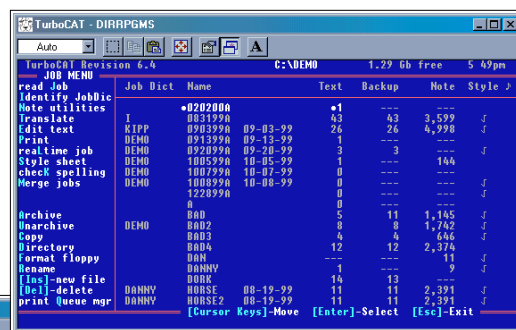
TurboCAT - DIRRPGMS

Auto

A

TurboCAT Revision 6.4 C:\DEMO 1.29 Gb free 5 49pm

JOB MENU

read Job
Identify JobDic
Note utilities
Translate
Edit text
Print
realtime job
Style sheet
checK spelling
Merge jobs

Archive
Unarchive
Copy
Directory
Format floppy
Rename
[Ins]-new file
[Del]-delete
print Queue mgr

| Job Dict | Name | | Text | Backup | Note | Style |
|---|---|---|---|---|---|---|
| | •020200A | | •1 | --- | --- | |
| I | 083199A | | 43 | 43 | 3,599 | √ |
| KIPP | 090399A | 09-03-99 | 26 | 26 | 4,998 | √ |
| DEMO | 091399A | 09-13-99 | 1 | --- | --- | |
| DEMO | 092099A | 09-20-99 | 3 | 3 | --- | √ |
| DEMO | 100599A | 10-05-99 | 1 | --- | 144 | |
| DEMO | 100799A | 10-07-99 | 0 | --- | --- | |
| DEMO | 100899A | 10-08-99 | 0 | --- | --- | √ |
| | 122899A | | 0 | --- | --- | √ |
| | A | | 0 | --- | --- | |
| | BAD | | 5 | 11 | 1,145 | √ |
| DEMO | BAD2 | | 8 | 8 | 1,742 | √ |
| | BAD3 | | 4 | 4 | 646 | √ |
| | BAD4 | | 12 | 12 | 2,374 | |
| | DAN | | --- | --- | 11 | √ |
| | DANNY | | 1 | --- | 9 | √ |
| | DORK | | 14 | 13 | --- | |
| DANNY | HORSE | 08-19-99 | 11 | 11 | 2,391 | √ |
| DANNY | HORSE2 | 08-19-99 | 11 | 11 | 2,391 | √ |

[Cursor Keys]-Move [Enter]-Select [Esc]-Exit